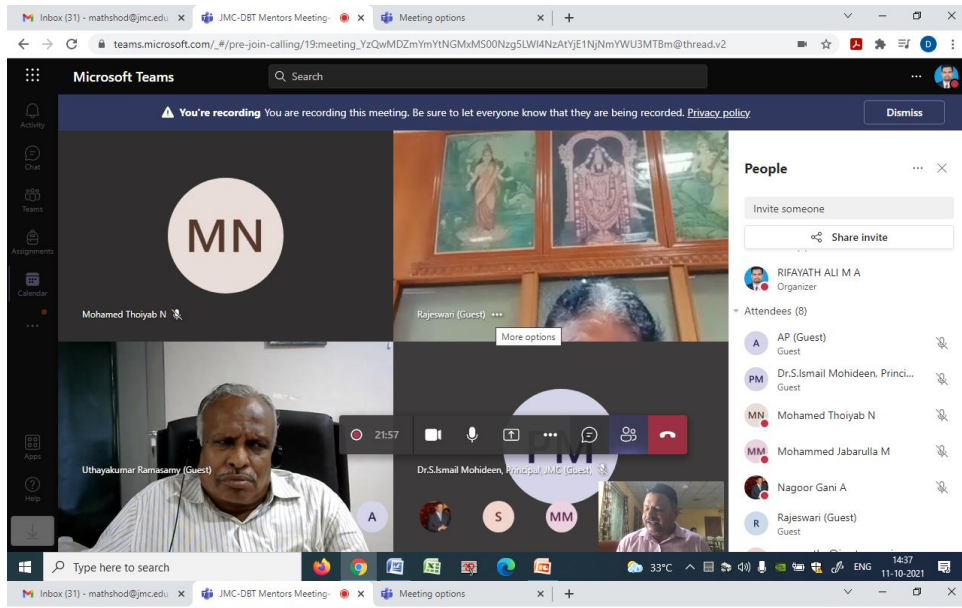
Inbox (31) - mathshod@jmc.edu × JMC-DBT Mentors Meeting × Meeting options × +

teams.microsoft.com/_#/pre-join-calling/19:meeting_YzQwMDZmYmYtNGMxMS00Nzg5LWI4NzAtYjE1NjNmYWU3MTBm@thread.v2

Microsoft Teams
Search

Activity
Chat
Teams
Assignments
Calendar
Apps
Help

You're recording You are recording this meeting. Be sure to let everyone know that they are being recorded. Privacy policy
Dismiss

MN
Mohamed Thoiyab N

Rajeswari (Guest)
More options

Uthayakumar Ramasamy (Guest)

PM
Dr.S.Ismail Mohideen, Principal, JMC (Guest)

21:57

A
S
MM

People
Invite someone
Share invite
RIFAYATH ALI M A
Organizer
Attendees (8)
A AP (Guest)
Guest
PM Dr.S.Ismail Mohideen, Princi...
Guest
MN Mohamed Thoiyab N
MM Mohammed Jabarulla M
Nagoor Gani A
R Rajeswari (Guest)
Guest

Type here to search
33°C ENG 14:37 11-10-2021

Inbox (31) - mathshod@jmc.edu × JMC-DBT Mentors Meeting × Meeting options × +